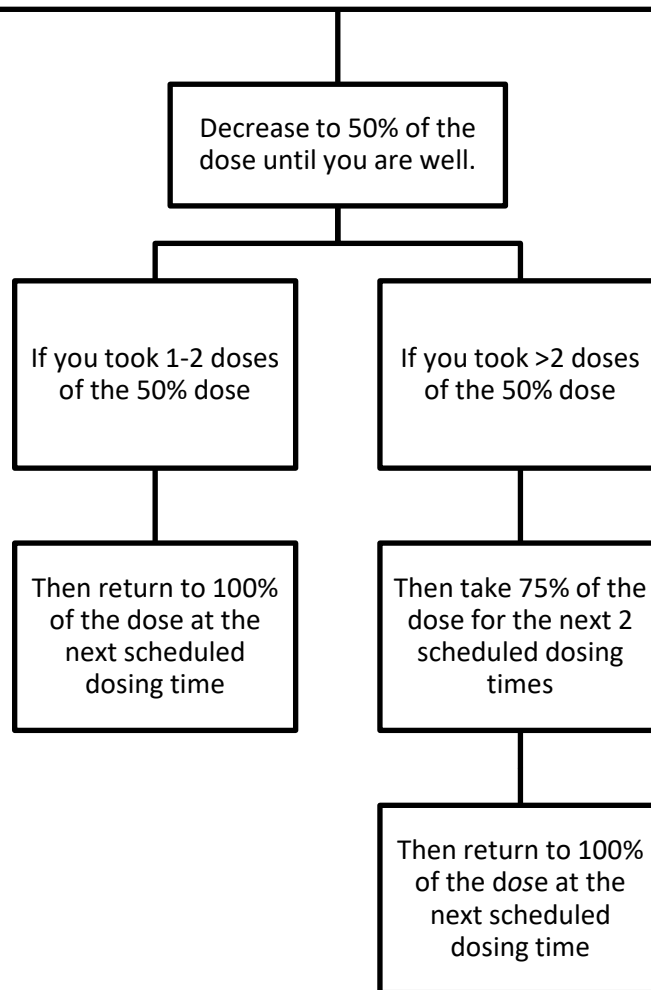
Decrease to 50% of the dose until you are well.

If you took 1-2 doses of the 50% dose

Then return to 100% of the dose at the next scheduled dosing time

If you took >2 doses of the 50% dose

Then take 75% of the dose for the next 2 scheduled dosing times

Then return to 100% of the dose at the next scheduled dosing time